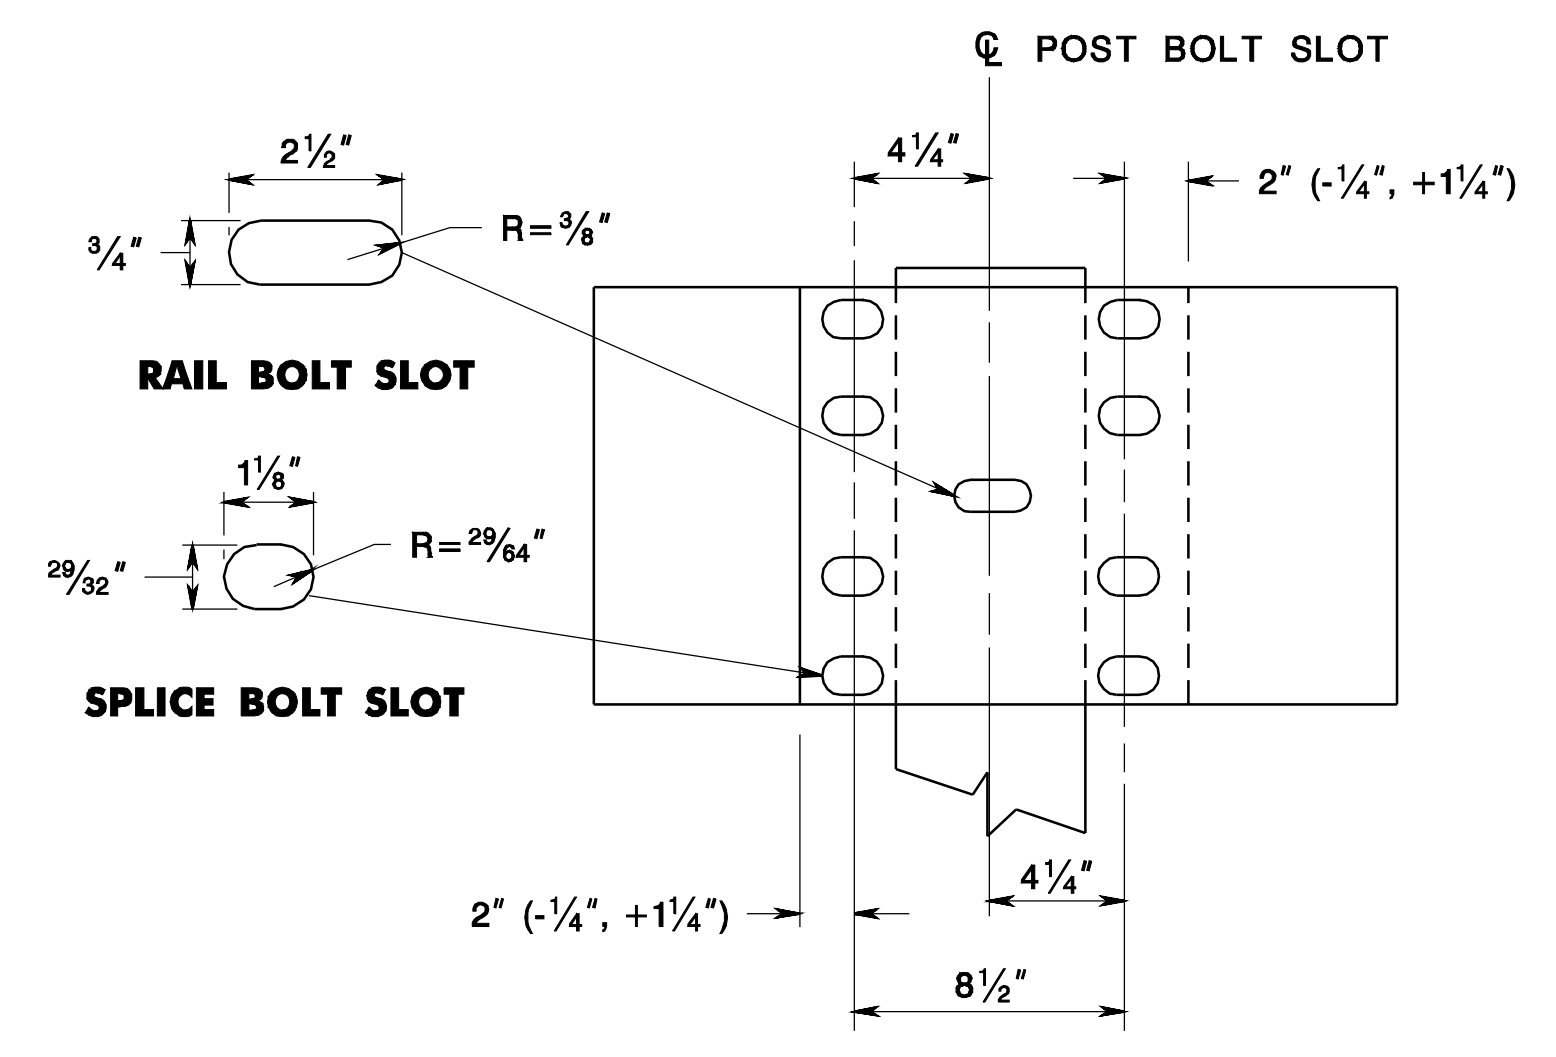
℄ POST BOLT SLOT

$2\frac{1}{2}''$

$\frac{3}{4}''$

$R=\frac{3}{8}''$

RAIL BOLT SLOT

$1\frac{1}{8}''$

$\frac{29}{32}''$

$R=\frac{29}{64}''$

SPLICE BOLT SLOT

$4\frac{1}{4}''$

$2''$ ($-\frac{1}{4}''$, $+1\frac{1}{4}''$)

$4\frac{1}{4}''$

$2''$ ($-\frac{1}{4}''$, $+1\frac{1}{4}''$)

$8\frac{1}{2}''$